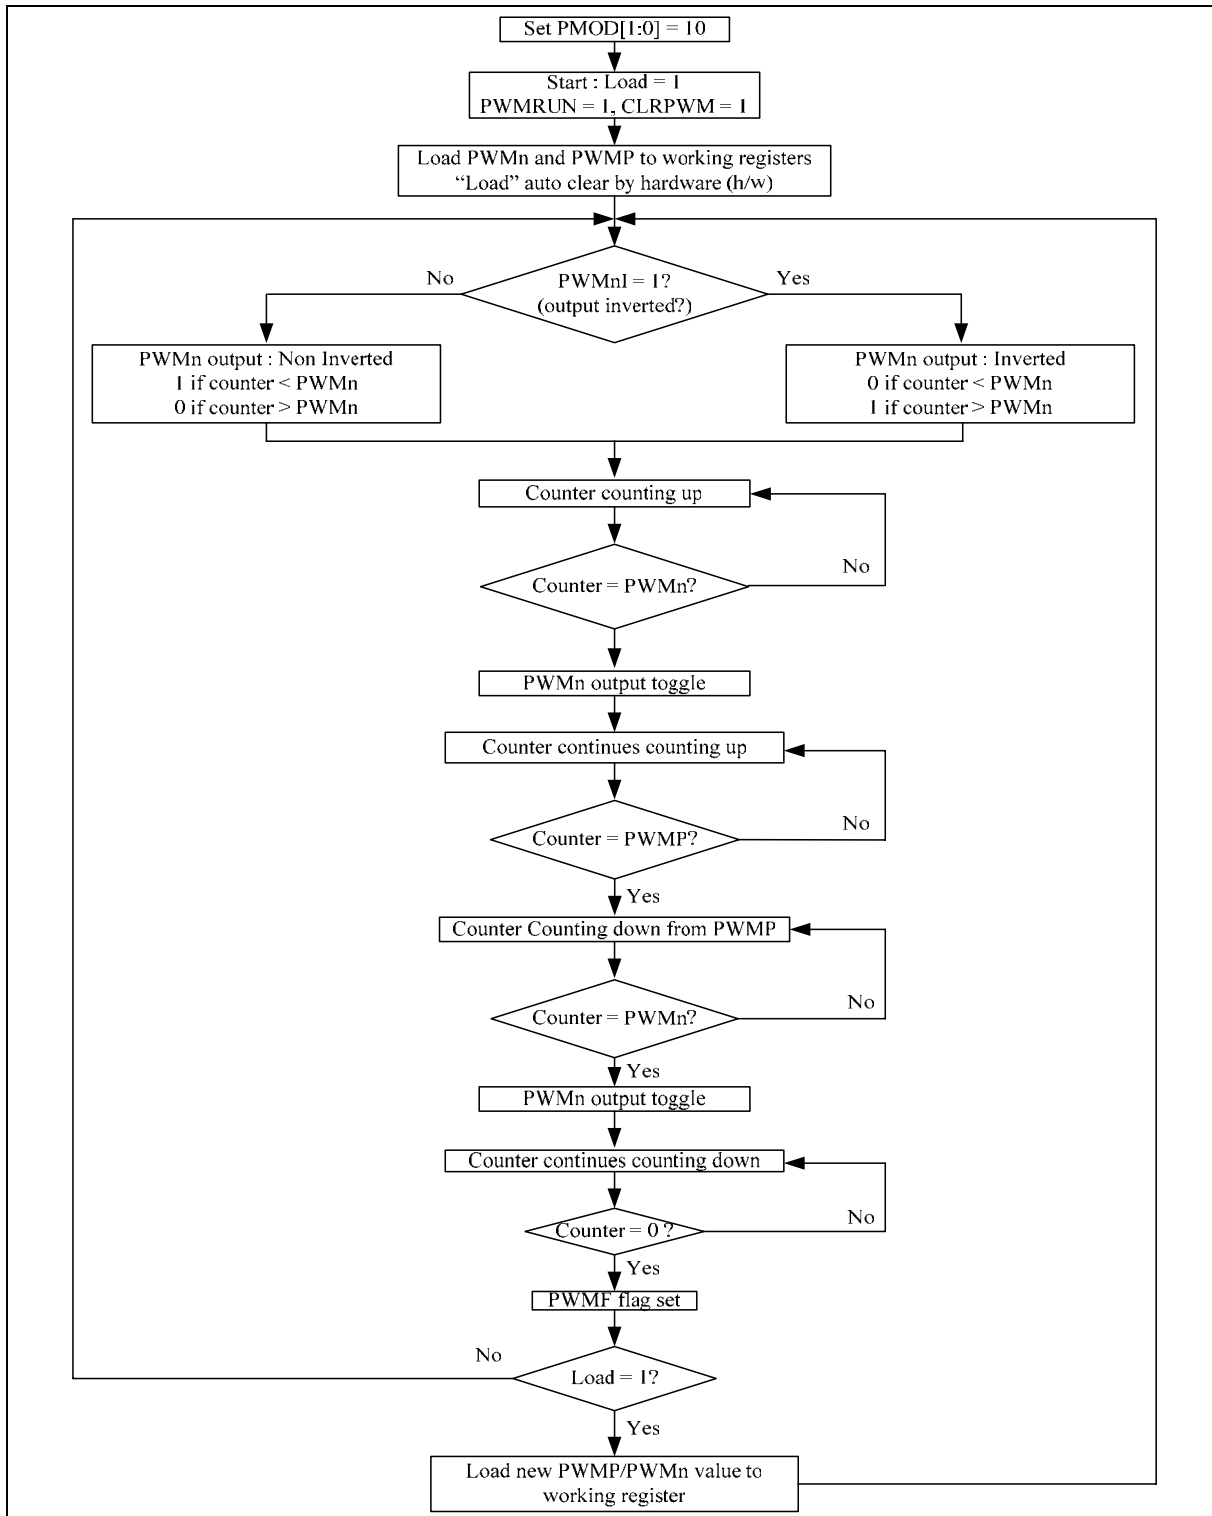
Set PMOD[1:0] = 10

Start : Load = 1
PWMRUN = 1, CLRPWM = 1

Load PWMn and PWMP to working registers
"Load" auto clear by hardware (h/w)

No

PWMnI = 1?
(output inverted?)

Yes

PWMn output : Non Inverted
1 if counter < PWMn
0 if counter > PWMn

PWMn output : Inverted
0 if counter < PWMn
1 if counter > PWMn

Counter counting up

Counter = PWMn?

No

PWMn output toggle

Counter continues counting up

Counter = PWMP?

No

Yes

Counter Counting down from PWMP

Counter = PWMn?

No

Yes

PWMn output toggle

Counter continues counting down

Counter = 0 ?

No

Yes

PWMF flag set

No

Load = 1?

Yes

Load new PWMP/PWMn value to working register